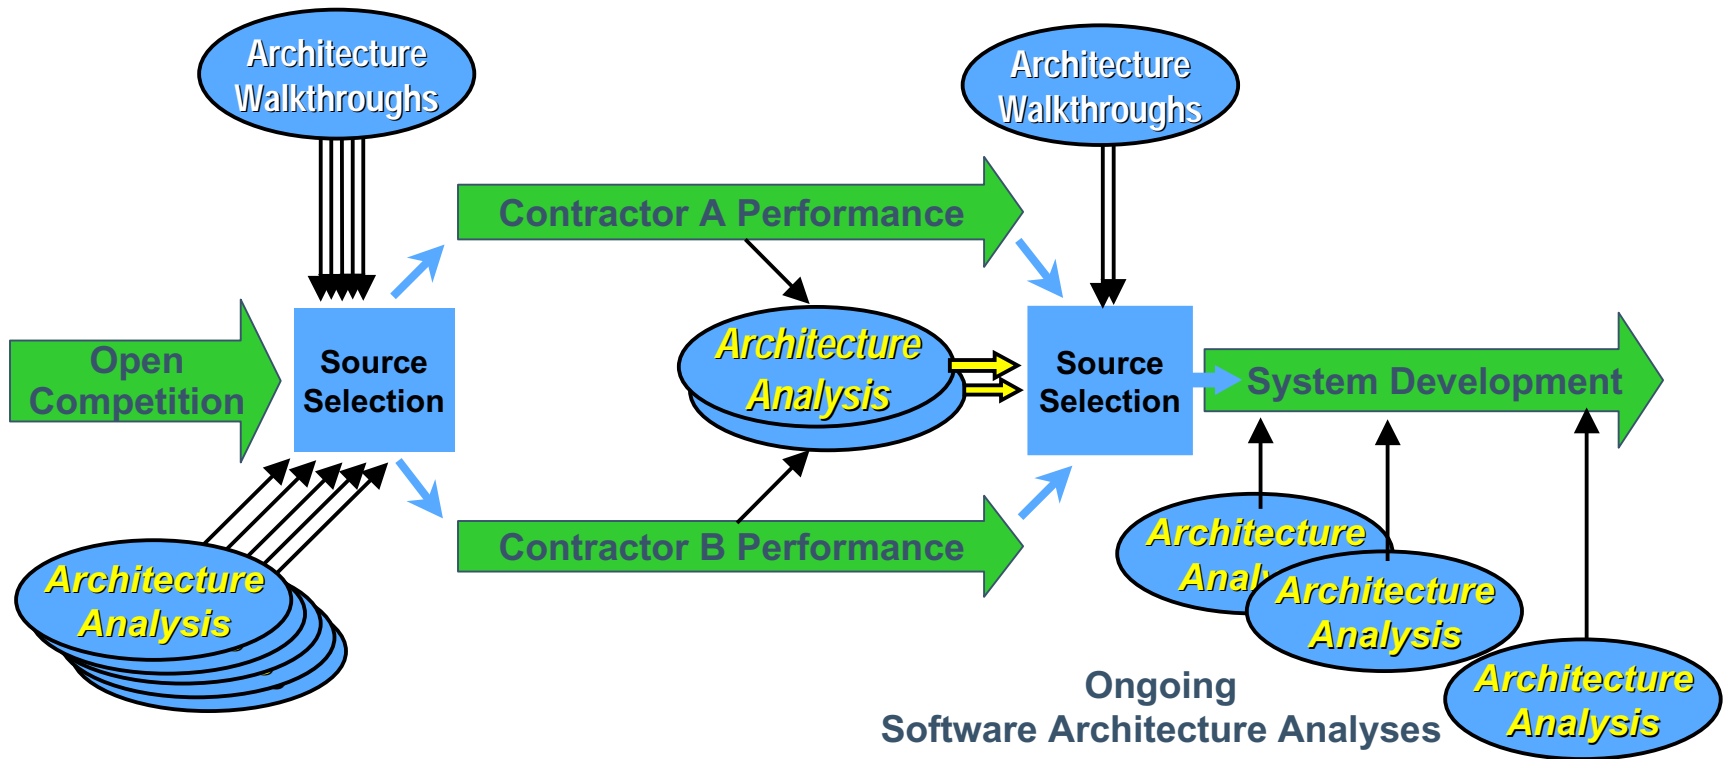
Architecture Walkthroughs

Architecture Walkthroughs

Contractor A Performance

Open Competition

Source Selection

Architecture Analysis

Source Selection

System Development

Architecture Analysis

Contractor B Performance

Architecture Anal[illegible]

Architecture Analysis

Architecture Analysis

Ongoing Software Architecture Analyses